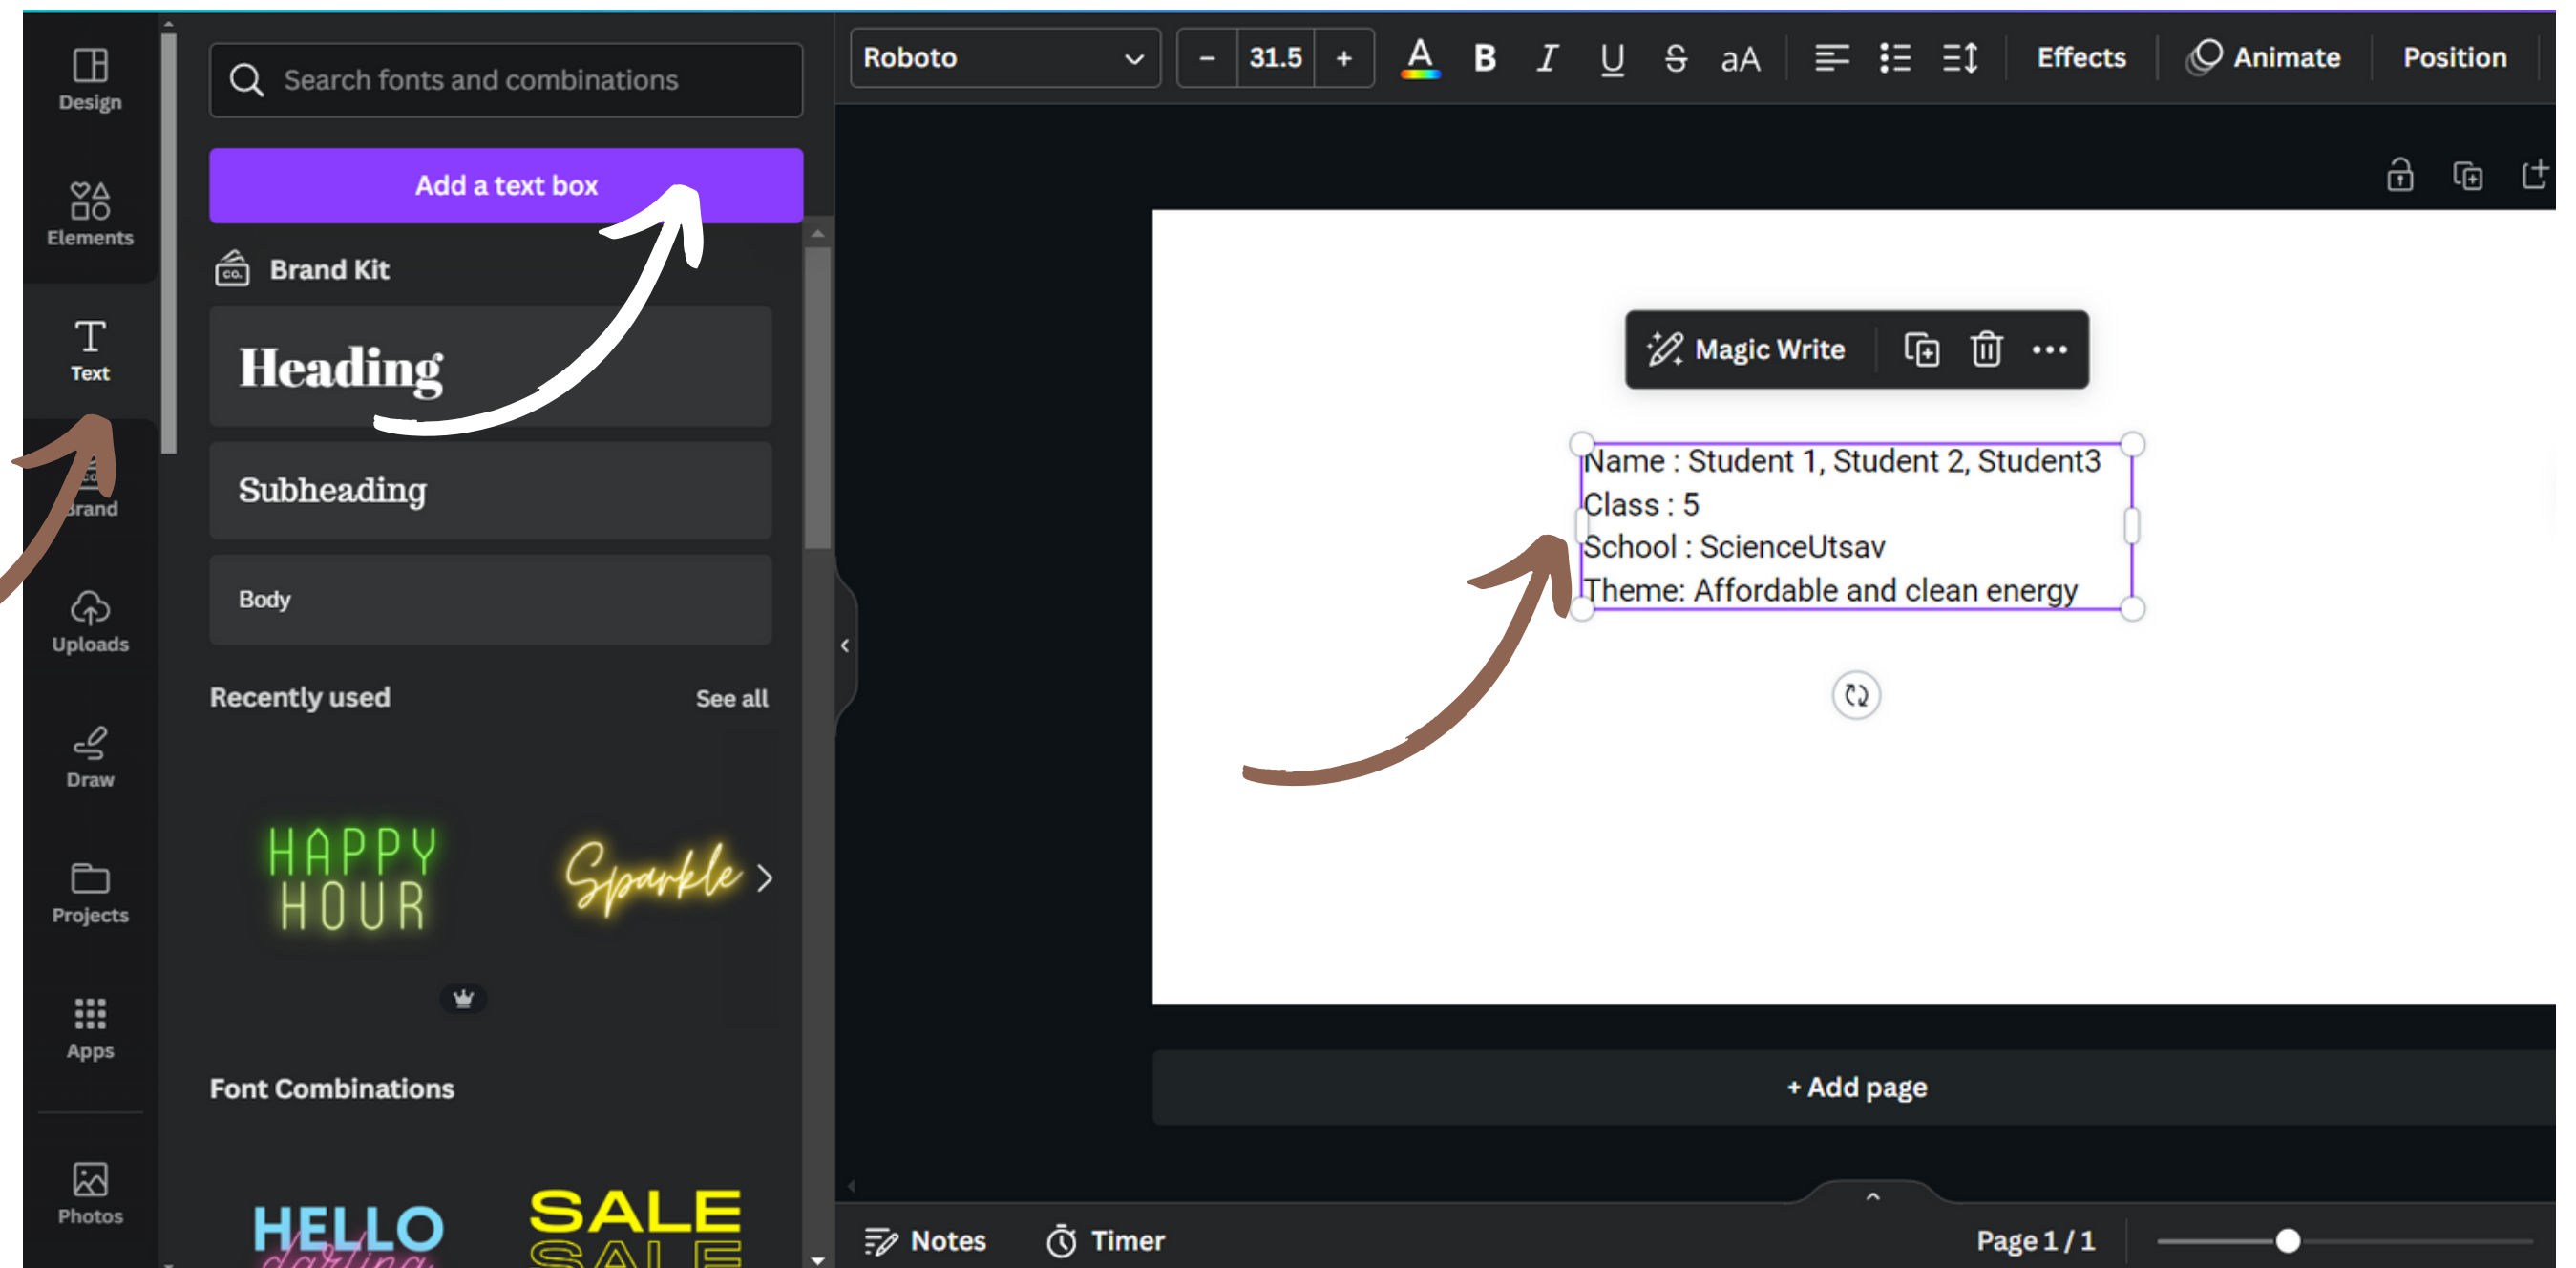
Design

Elements

Text

Brand

Uploads

Draw

Projects

Apps

Photos

Search fonts and combinations

Add a text box

Brand Kit

Heading

Subheading

Body

Recently used

See all

HAPPY HOUR

Sparkle

Font Combinations

HELLO darling

SALE SALE

Roboto

31.5

aA

Effects

Animate

Position

Magic Write

Name : Student 1, Student 2, Student3
Class : 5
School : ScienceUtsav
Theme: Affordable and clean energy

+ Add page

Notes

Timer

Page 1 / 1